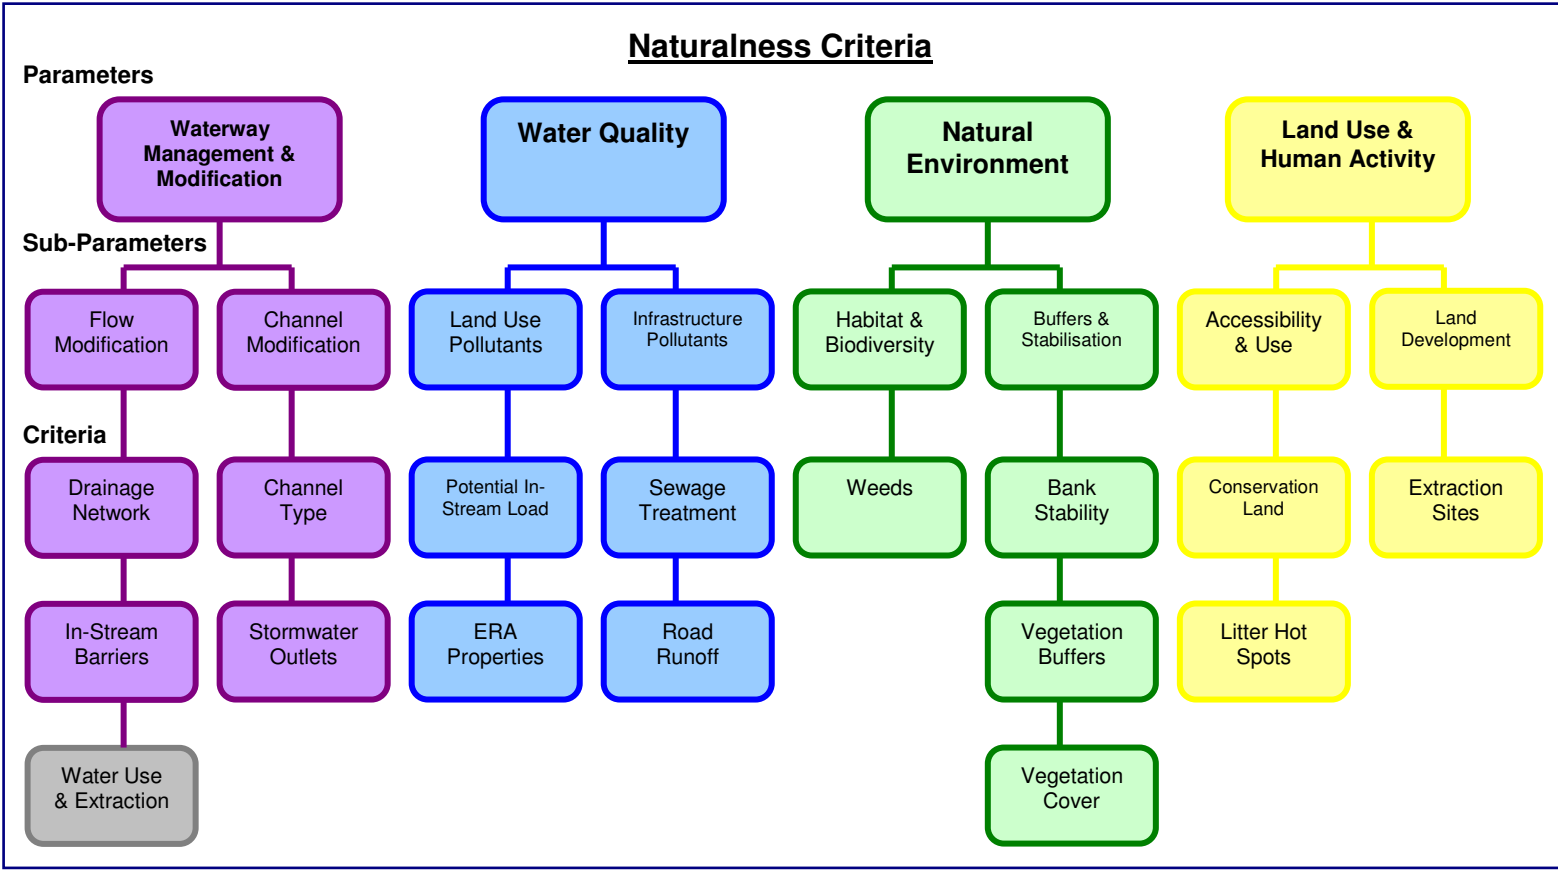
Naturalness Criteria

Parameters

Waterway Management & Modification

Water Quality

Natural Environment

Land Use & Human Activity

Sub-Parameters

Flow Modification

Channel Modification

Land Use Pollutants

Infrastructure Pollutants

Habitat & Biodiversity

Buffers & Stabilisation

Accessibility & Use

Land Development

Criteria

Drainage Network

Channel Type

Potential In-Stream Load

Sewage Treatment

Weeds

Bank Stability

Conservation Land

Extraction Sites

In-Stream Barriers

Stormwater Outlets

ERA Properties

Road Runoff

Vegetation Buffers

Litter Hot Spots

Water Use & Extraction

Vegetation Cover